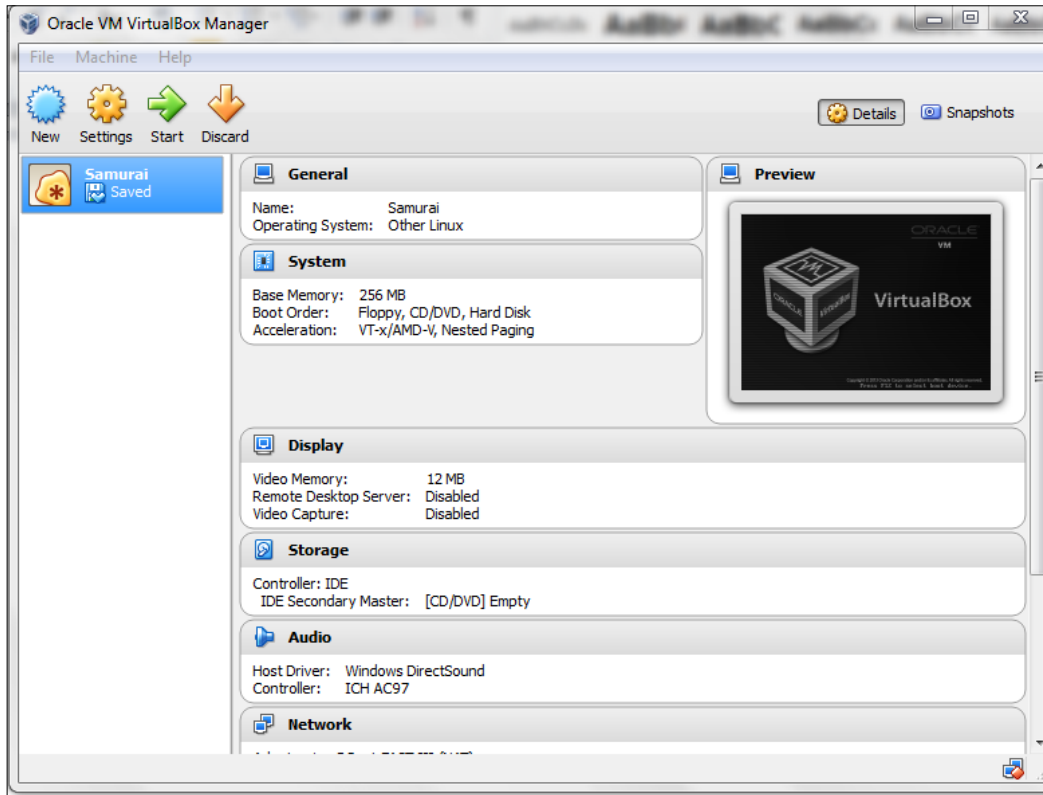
Oracle VM VirtualBox Manager

File Machine Help

New Settings Start Discard

Details Snapshots

Samurai
Saved

General

Name: Samurai
Operating System: Other Linux

System

Base Memory: 256 MB
Boot Order: Floppy, CD/DVD, Hard Disk
Acceleration: VT-x/AMD-V, Nested Paging

Preview

ORACLE
VM
VirtualBox

Display

Video Memory: 12 MB
Remote Desktop Server: Disabled
Video Capture: Disabled

Storage

Controller: IDE
IDE Secondary Master: [CD/DVD] Empty

Audio

Host Driver: Windows DirectSound
Controller: ICH AC97

Network

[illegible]